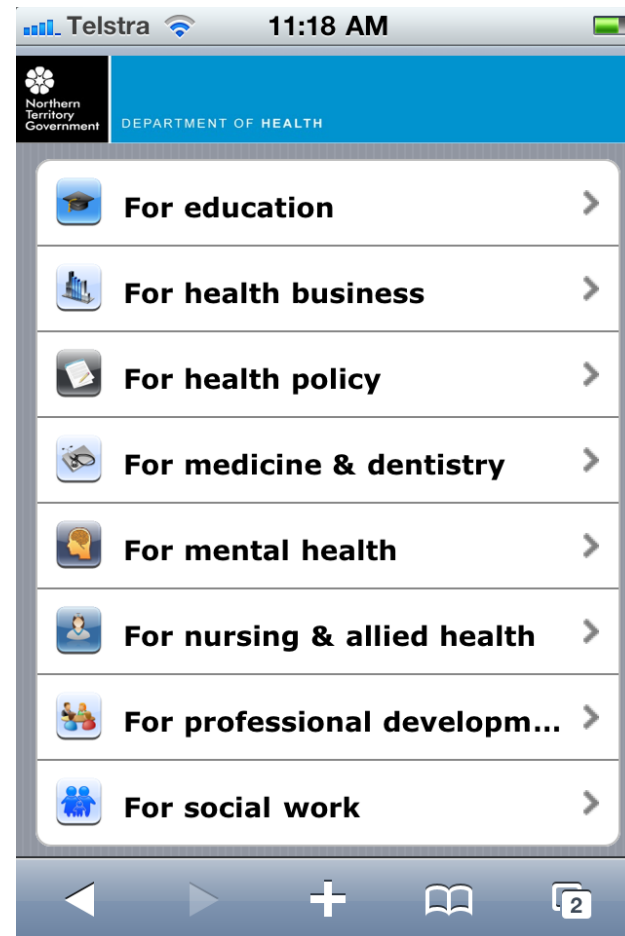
Telstra 11:18 AM

Northern Territory Government

DEPARTMENT OF HEALTH

For education

For health business

For health policy

For medicine & dentistry

For mental health

For nursing & allied health

For professional developm...

For social work

2